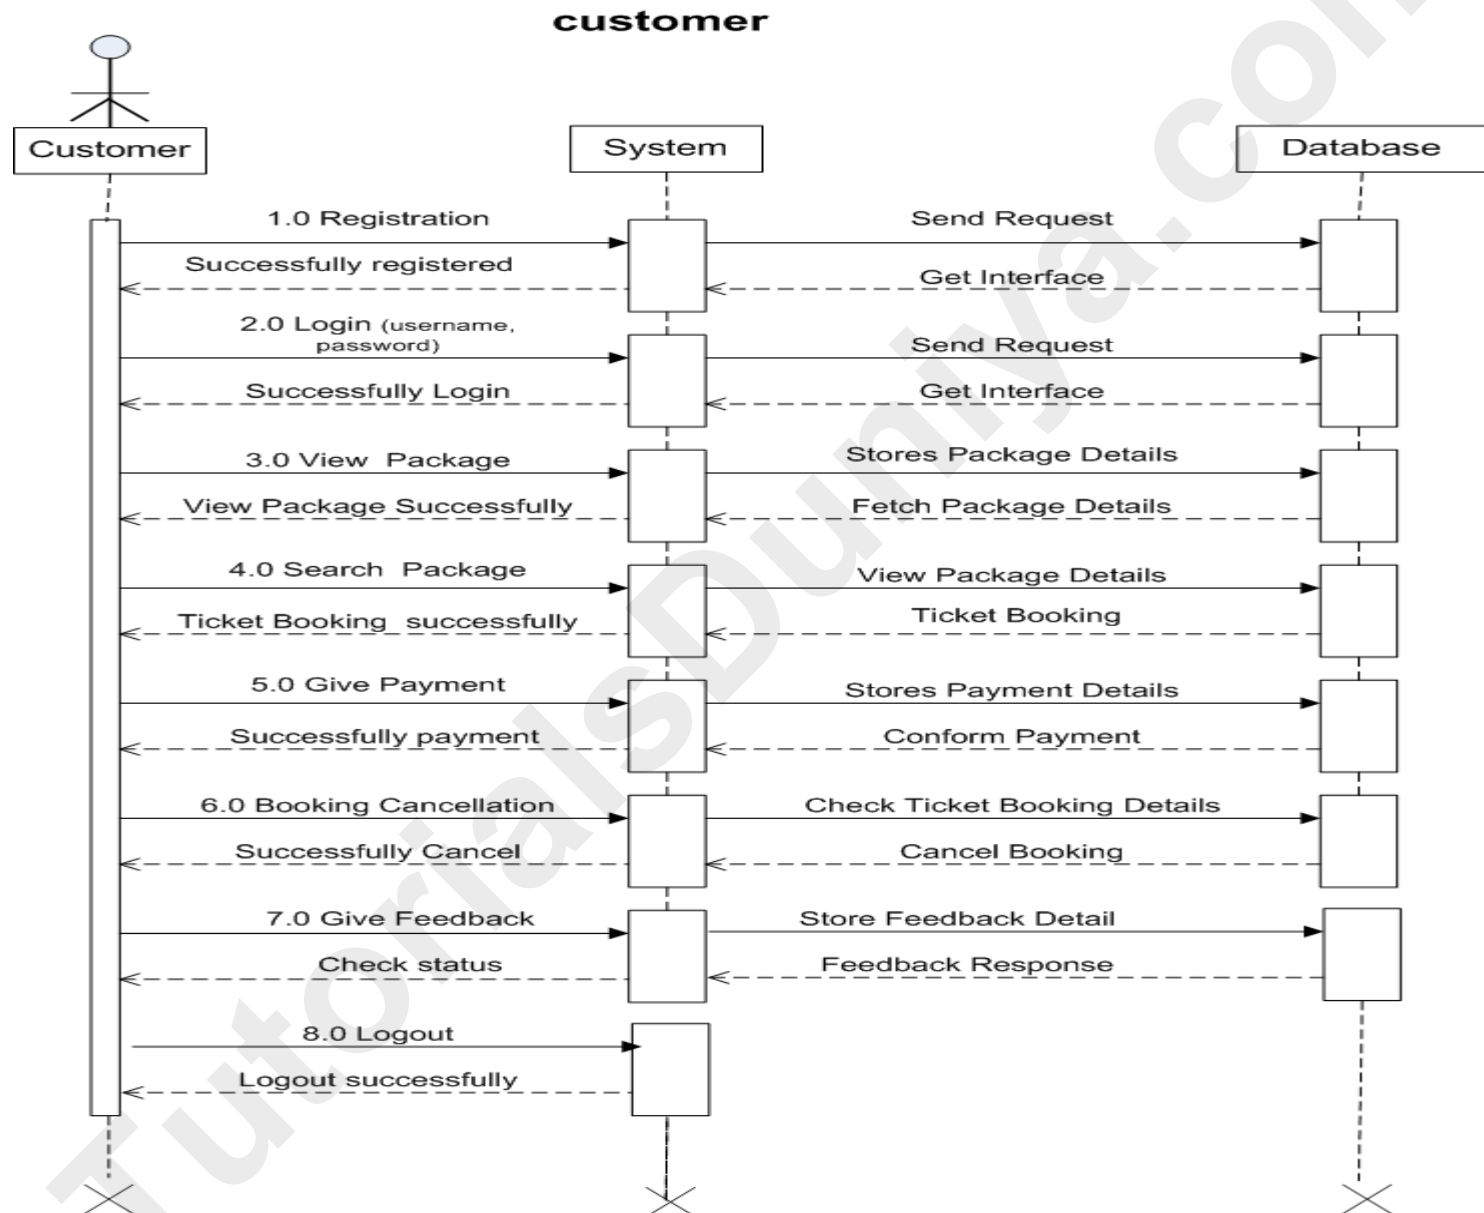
customer

Customer

System

Database

1.0 Registration

Send Request

Successfully registered

Get Interface

2.0 Login (username, password)

Send Request

Successfully Login

Get Interface

3.0 View Package

Stores Package Details

View Package Successfully

Fetch Package Details

4.0 Search Package

View Package Details

Ticket Booking successfully

Ticket Booking

5.0 Give Payment

Stores Payment Details

Successfully payment

Conform Payment

6.0 Booking Cancellation

Check Ticket Booking Details

Successfully Cancel

Cancel Booking

7.0 Give Feedback

Store Feedback Detail

Check status

Feedback Response

8.0 Logout

Logout successfully

TutorialsDuniya.com